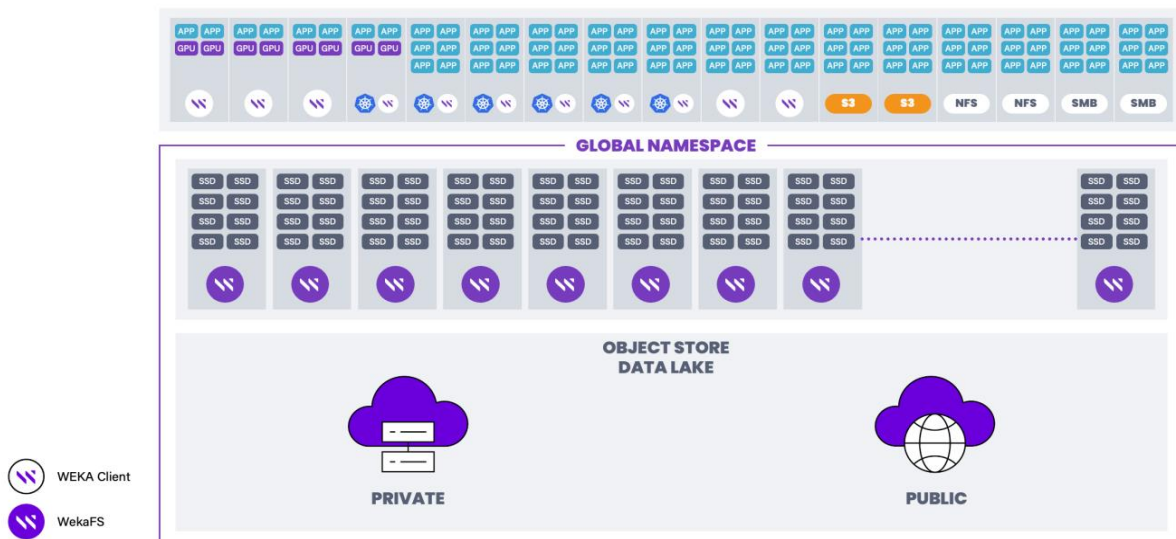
APP APP GPU GPU
APP APP GPU GPU
APP APP GPU GPU
APP APP GPU GPU
APP APP APP APP APP APP
APP APP APP APP APP APP
APP APP APP APP APP APP
APP APP APP APP APP APP
APP APP APP APP APP APP
APP APP APP APP APP APP
APP APP APP APP APP APP
APP APP APP APP APP APP
APP APP APP APP APP APP
APP APP APP APP APP APP
APP APP APP APP APP APP
APP APP APP APP APP APP
APP APP APP APP APP APP
APP APP APP APP APP APP

S3 S3 NFS NFS SMB SMB

GLOBAL NAMESPACE

SSD SSD SSD SSD SSD SSD SSD SSD (×9 nodes)

OBJECT STORE
DATA LAKE

PRIVATE

PUBLIC

WEKA Client

WekaFS